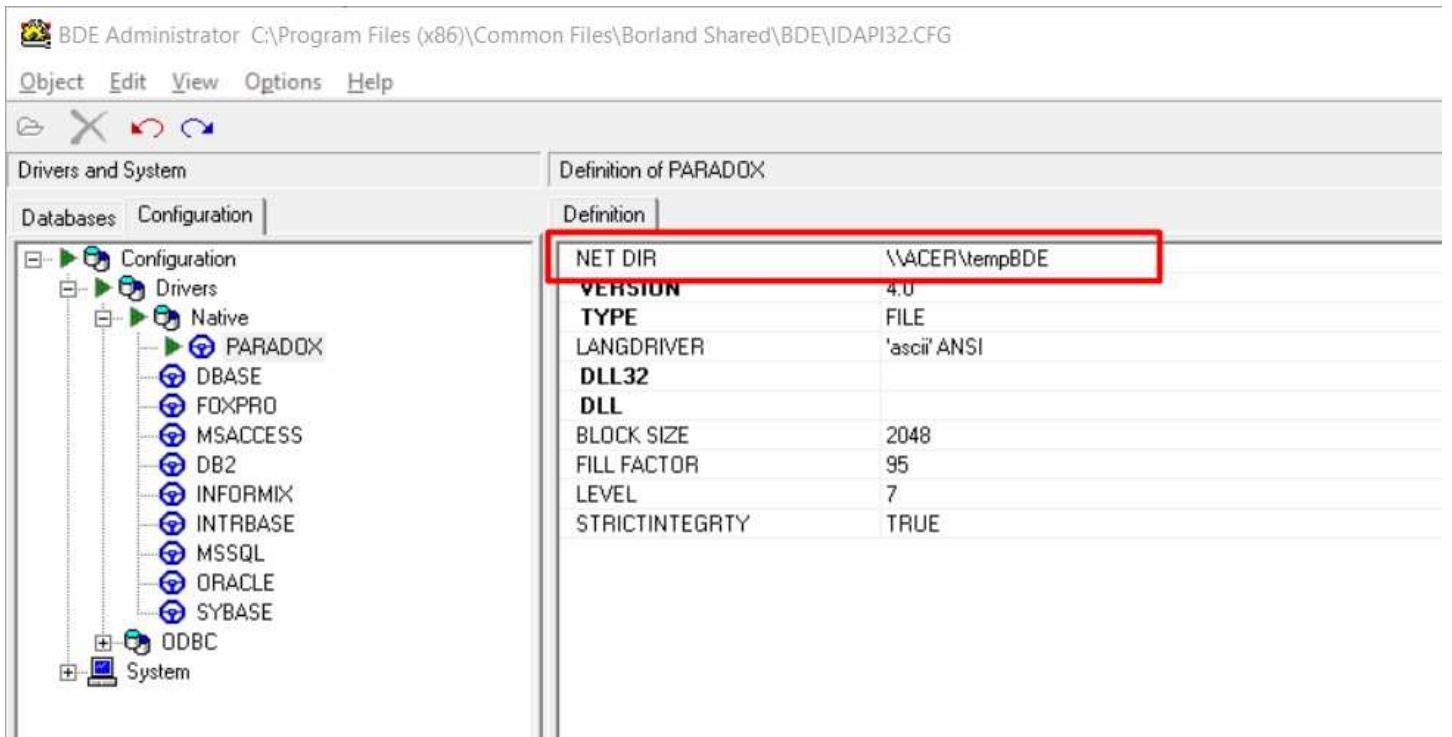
BDE Administrator C:\Program Files (x86)\Common Files\Borland Shared\BDE\IDAPI32.CFG

Object Edit View Options Help

Drivers and System

Definition of PARADOX

Databases Configuration

Definition

Configuration
Drivers
Native
PARADOX
DBASE
FOXPRO
MSACCESS
DB2
INFORMIX
INTRBASE
MSSQL
ORACLE
SYBASE
ODBC
System

| | |
|---|---|
| NET DIR | \\ACER\tempBDE |
| VERSION | 4.0 |
| TYPE | FILE |
| LANGDRIVER | 'ascii' ANSI |
| DLL32 | |
| DLL | |
| BLOCK SIZE | 2048 |
| FILL FACTOR | 95 |
| LEVEL | 7 |
| STRICTINTEGRTY | TRUE |